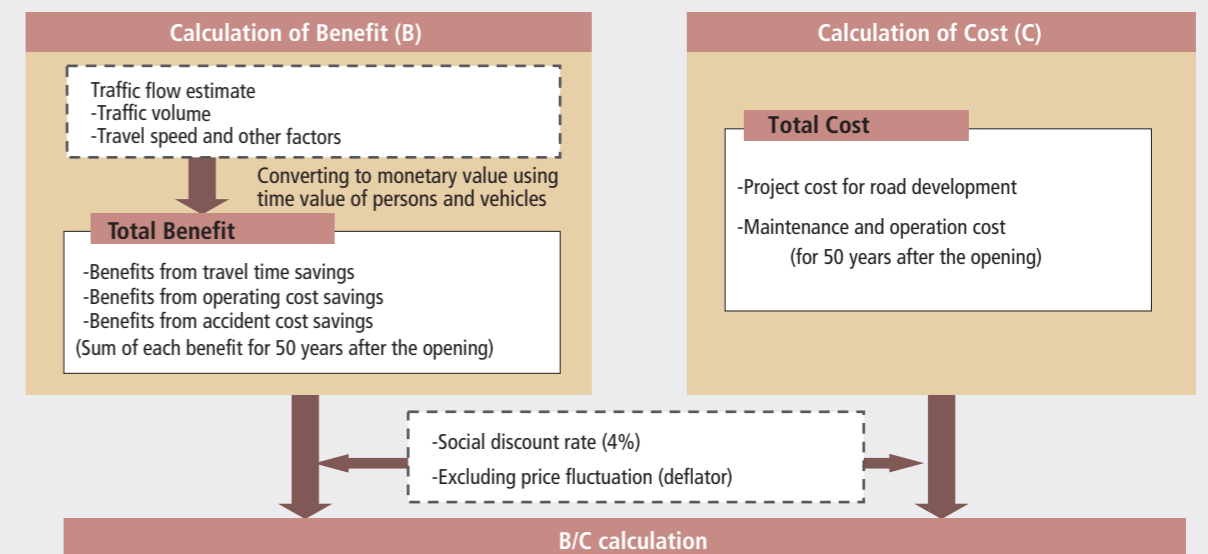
Calculation of Benefit (B)

Traffic flow estimate
-Traffic volume
-Travel speed and other factors

Converting to monetary value using time value of persons and vehicles

Total Benefit

-Benefits from travel time savings
-Benefits from operating cost savings
-Benefits from accident cost savings
(Sum of each benefit for 50 years after the opening)

Calculation of Cost (C)

Total Cost

-Project cost for road development
-Maintenance and operation cost
(for 50 years after the opening)

-Social discount rate (4%)
-Excluding price fluctuation (deflator)

B/C calculation